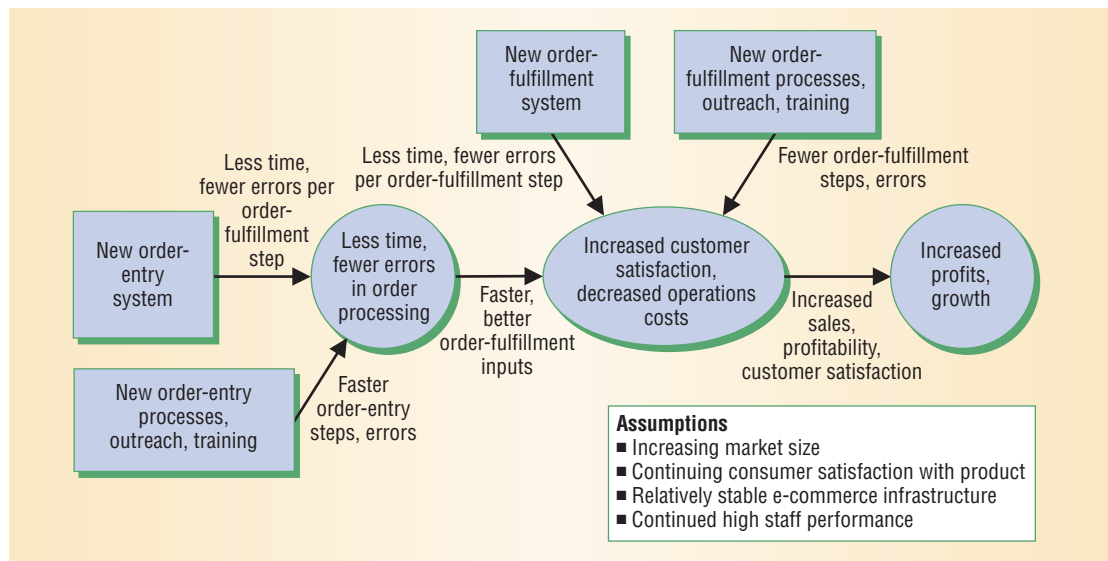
New order-fulfillment system

New order-fulfillment processes, outreach, training

Less time, fewer errors per order-fulfillment step

Less time, fewer errors per order-fulfillment step

Fewer order-fulfillment steps, errors

New order-entry system

Less time, fewer errors in order processing

Increased customer satisfaction, decreased operations costs

Increased profits, growth

Faster, better order-fulfillment inputs

Increased sales, profitability, customer satisfaction

New order-entry processes, outreach, training

Faster order-entry steps, errors

Assumptions
■ Increasing market size
■ Continuing consumer satisfaction with product
■ Relatively stable e-commerce infrastructure
■ Continued high staff performance